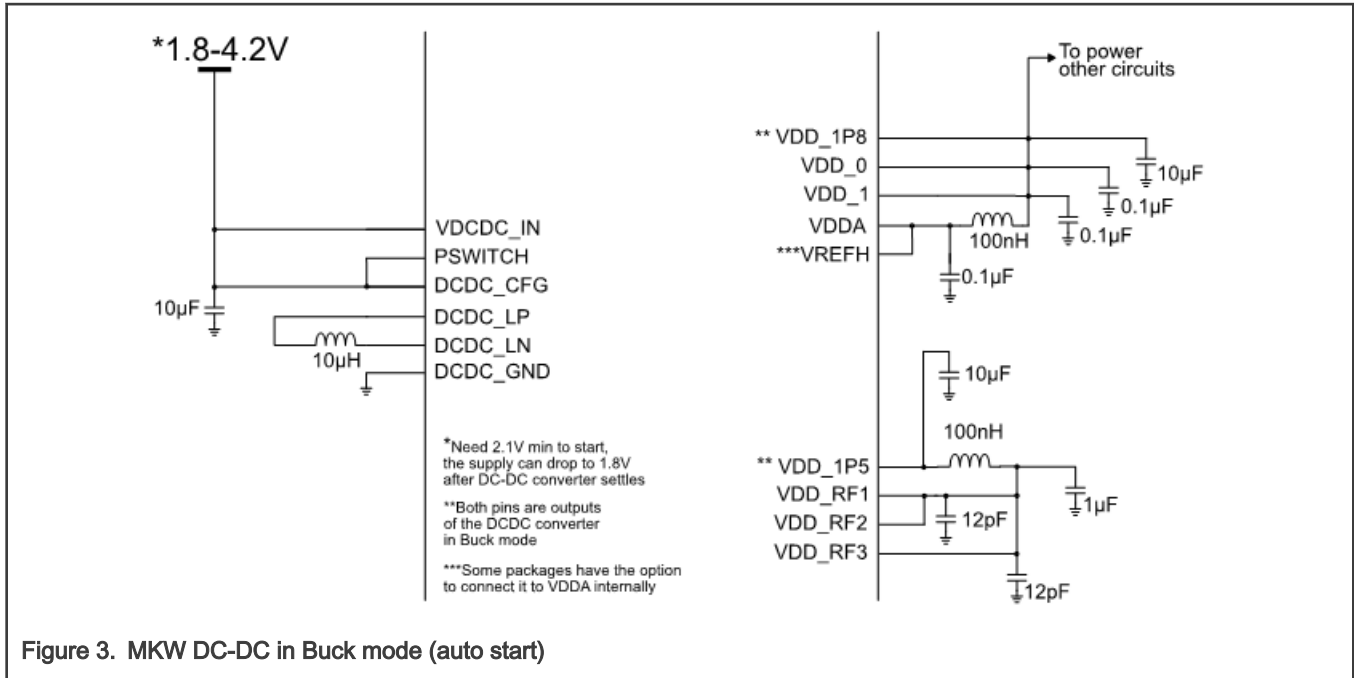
*1.8-4.2V

VDCDC_IN
PSWITCH
DCDC_CFG
10µF
DCDC_LP
10µH
DCDC_LN
DCDC_GND

*Need 2.1V min to start, the supply can drop to 1.8V after DC-DC converter settles

**Both pins are outputs of the DCDC converter in Buck mode

***Some packages have the option to connect it to VDDA internally

To power other circuits
** VDD_1P8
VDD_0
VDD_1
VDDA
***VREFH
10µF
0.1µF
100nH
0.1µF
0.1µF

10µF
100nH
** VDD_1P5
VDD_RF1
VDD_RF2
VDD_RF3
12pF
1µF
12pF

Figure 3. MKW DC-DC in Buck mode (auto start)